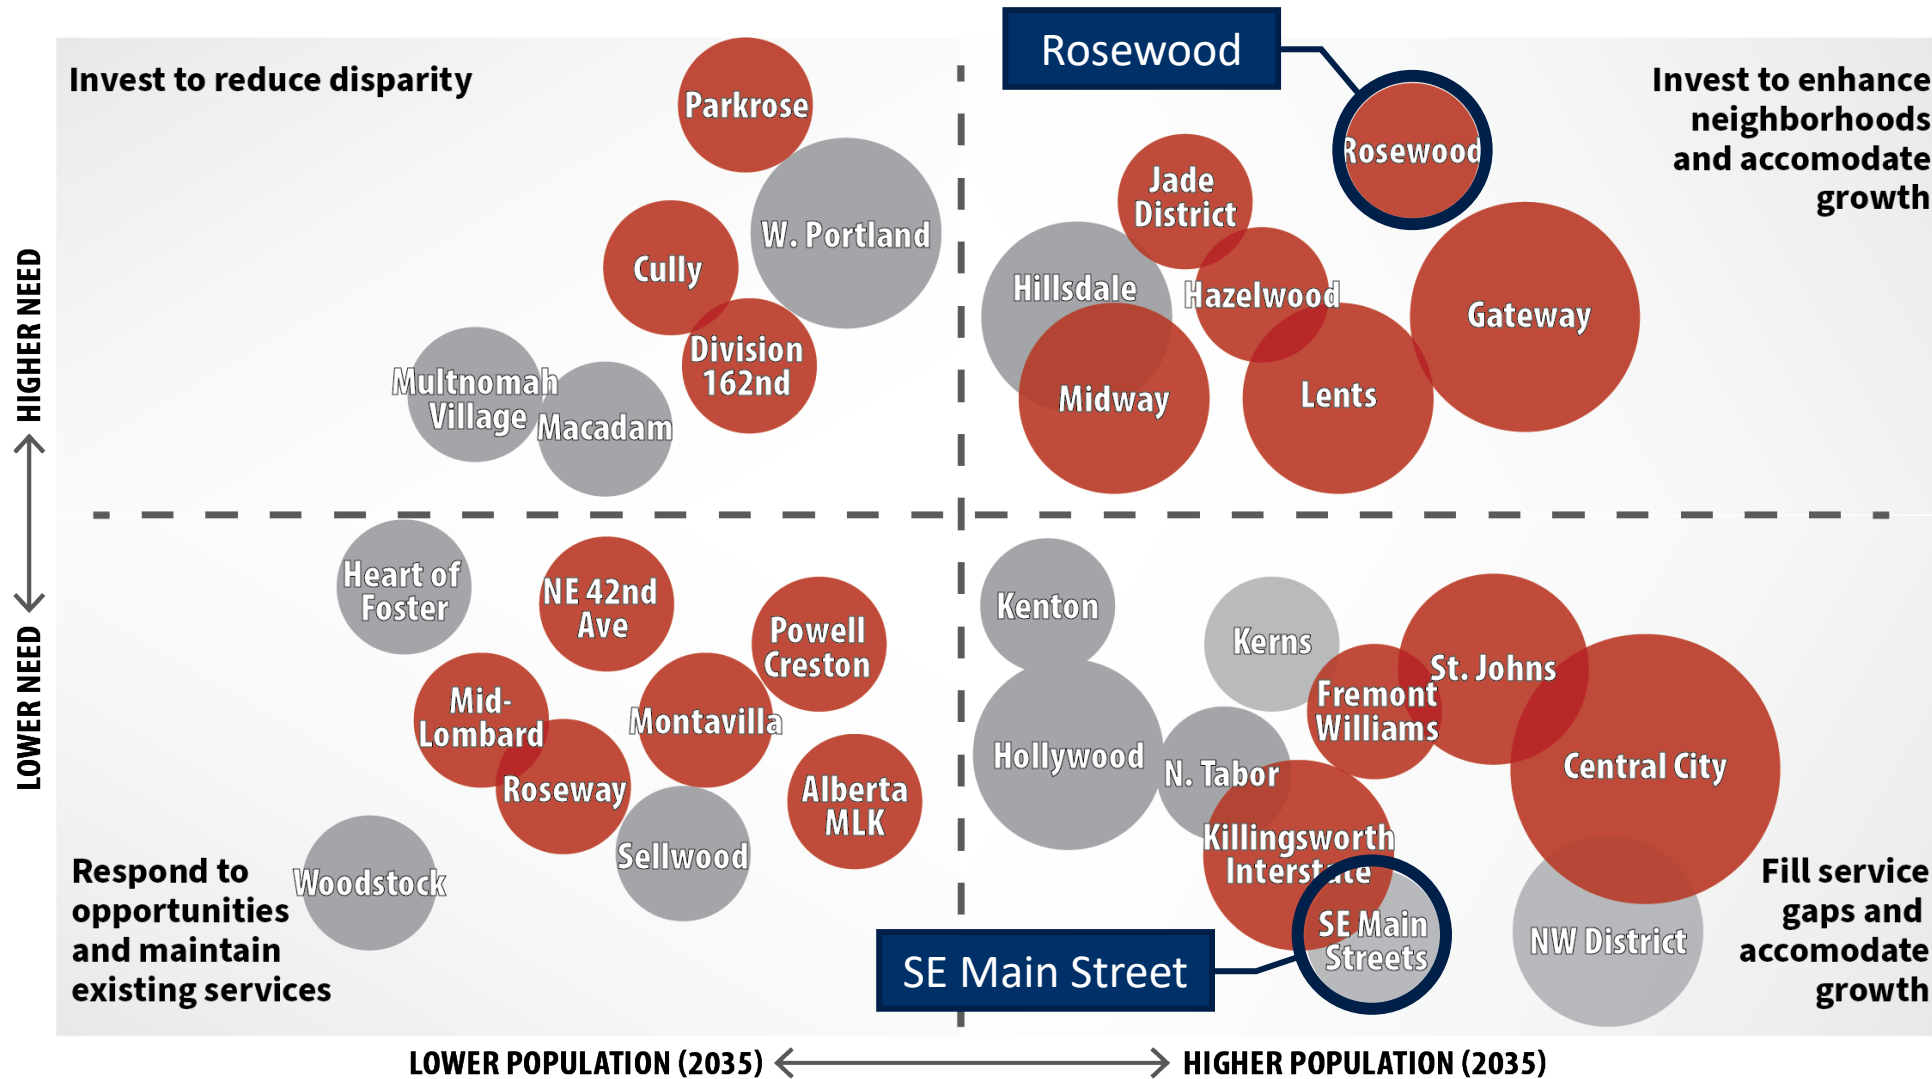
Rosewood

Invest to reduce disparity

Invest to enhance neighborhoods and accomodate growth

HIGHER NEED

LOWER NEED

Parkrose

W. Portland

Cully

Division 162nd

Multnomah Village

Macadam

Rosewood

Jade District

Hillsdale

Hazelwood

Gateway

Midway

Lents

Heart of Foster

NE 42nd Ave

Powell Creston

Mid-Lombard

Montavilla

Roseway

Alberta MLK

Sellwood

Woodstock

Kenton

Kerns

St. Johns

Fremont Williams

Hollywood

N. Tabor

Central City

Killingsworth Interstate

SE Main Streets

NW District

SE Main Street

Respond to opportunities and maintain existing services

Fill service gaps and accomodate growth

LOWER POPULATION (2035)

HIGHER POPULATION (2035)